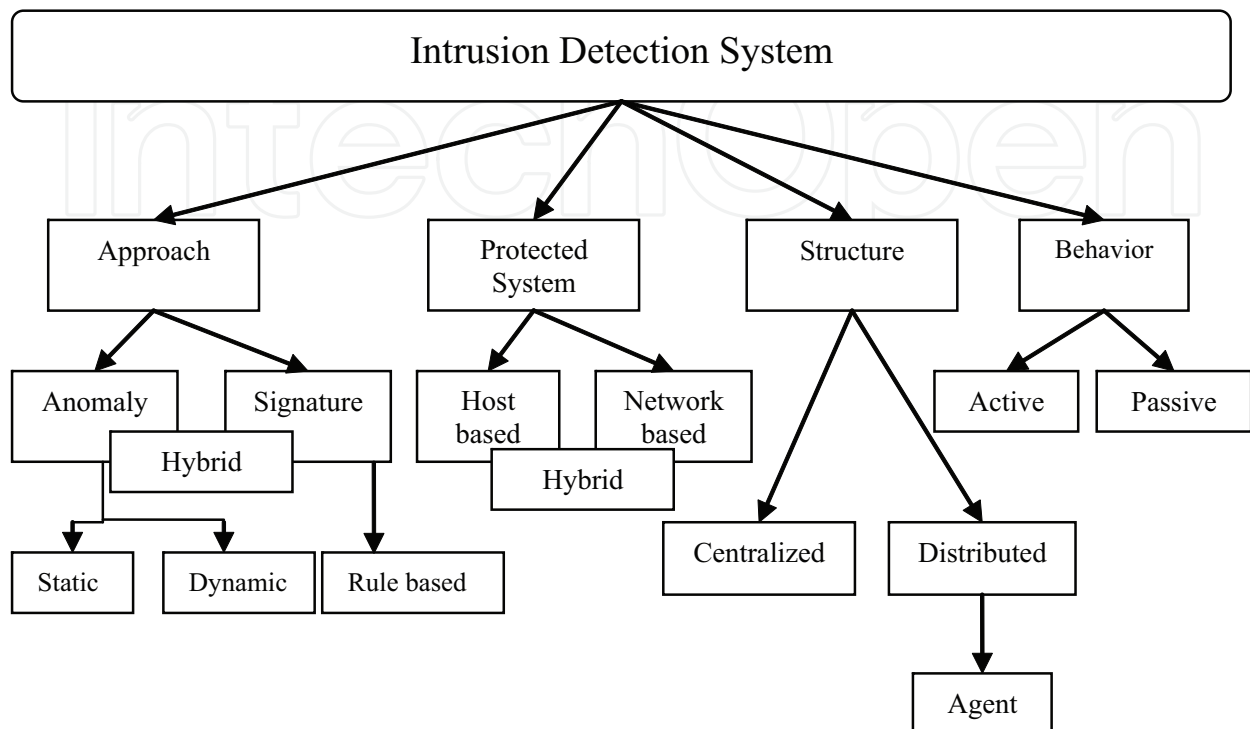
Intrusion Detection System

Approach

Protected System

Structure

Behavior

Anomaly

Signature

Hybrid

Host based

Network based

Hybrid

Active

Passive

Static

Dynamic

Rule based

Centralized

Distributed

Agent

IntechOpen